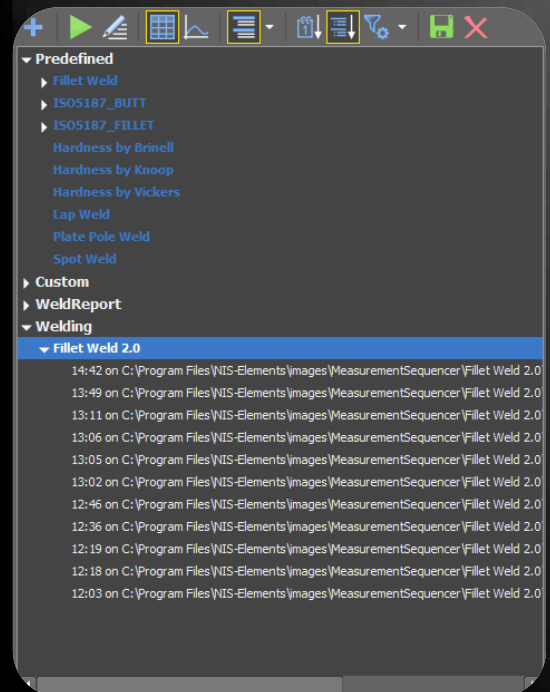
Predefined

Fillet Weld

ISO5187_BUTT

ISO5187_FILLET

Hardness by Brinell

Hardness by Knoop

Hardness by Vickers

Lap Weld

Plate Pole Weld

Spot Weld

Custom

WeldReport

Welding

Fillet Weld 2.0

14:42 on C:\Program Files\NIS-Elements\images\MeasurementSequencer\Fillet Weld 2.0

13:49 on C:\Program Files\NIS-Elements\images\MeasurementSequencer\Fillet Weld 2.0

13:11 on C:\Program Files\NIS-Elements\images\MeasurementSequencer\Fillet Weld 2.0

13:06 on C:\Program Files\NIS-Elements\images\MeasurementSequencer\Fillet Weld 2.0

13:05 on C:\Program Files\NIS-Elements\images\MeasurementSequencer\Fillet Weld 2.0

13:02 on C:\Program Files\NIS-Elements\images\MeasurementSequencer\Fillet Weld 2.0

12:46 on C:\Program Files\NIS-Elements\images\MeasurementSequencer\Fillet Weld 2.0

12:36 on C:\Program Files\NIS-Elements\images\MeasurementSequencer\Fillet Weld 2.0

12:19 on C:\Program Files\NIS-Elements\images\MeasurementSequencer\Fillet Weld 2.0

12:18 on C:\Program Files\NIS-Elements\images\MeasurementSequencer\Fillet Weld 2.0

12:03 on C:\Program Files\NIS-Elements\images\MeasurementSequencer\Fillet Weld 2.0